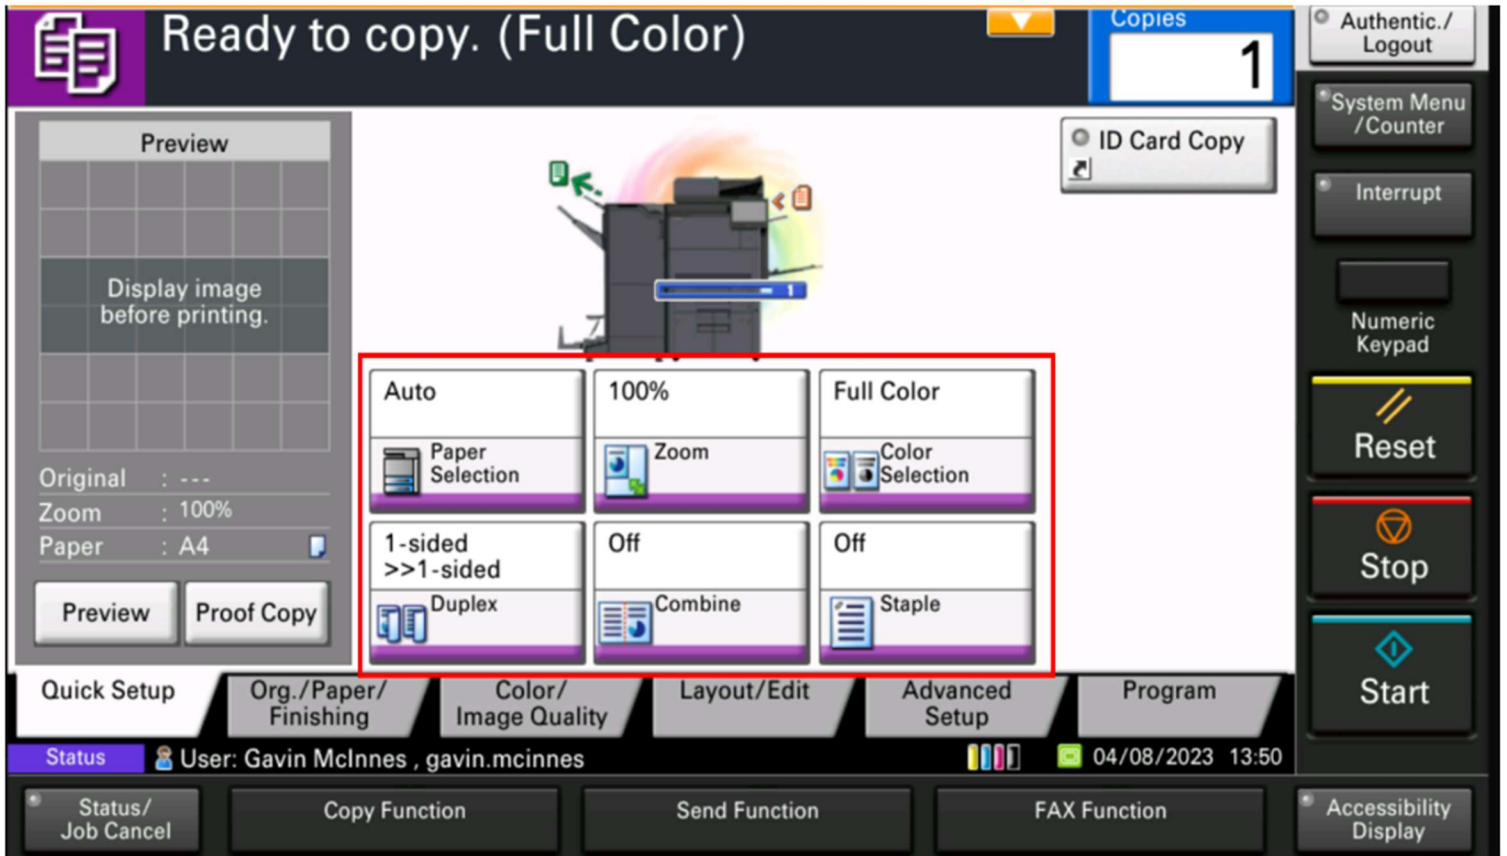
Ready to copy. (Full Color)

Copies
1

Authentic./ Logout

System Menu /Counter

Interrupt

Numeric Keypad

Reset

Stop

Start

ID Card Copy

Preview

Display image before printing.

Original : ---
Zoom : 100%
Paper : A4

Preview
Proof Copy

Auto
Paper Selection

100%
Zoom

Full Color
Color Selection

1-sided >>1-sided
Duplex

Off
Combine

Off
Staple

Quick Setup
Org./Paper/ Finishing
Color/ Image Quality
Layout/Edit
Advanced Setup
Program

Status
User: Gavin McInnes , gavin.mcinnes
04/08/2023 13:50

Status/ Job Cancel
Copy Function
Send Function
FAX Function
Accessibility Display